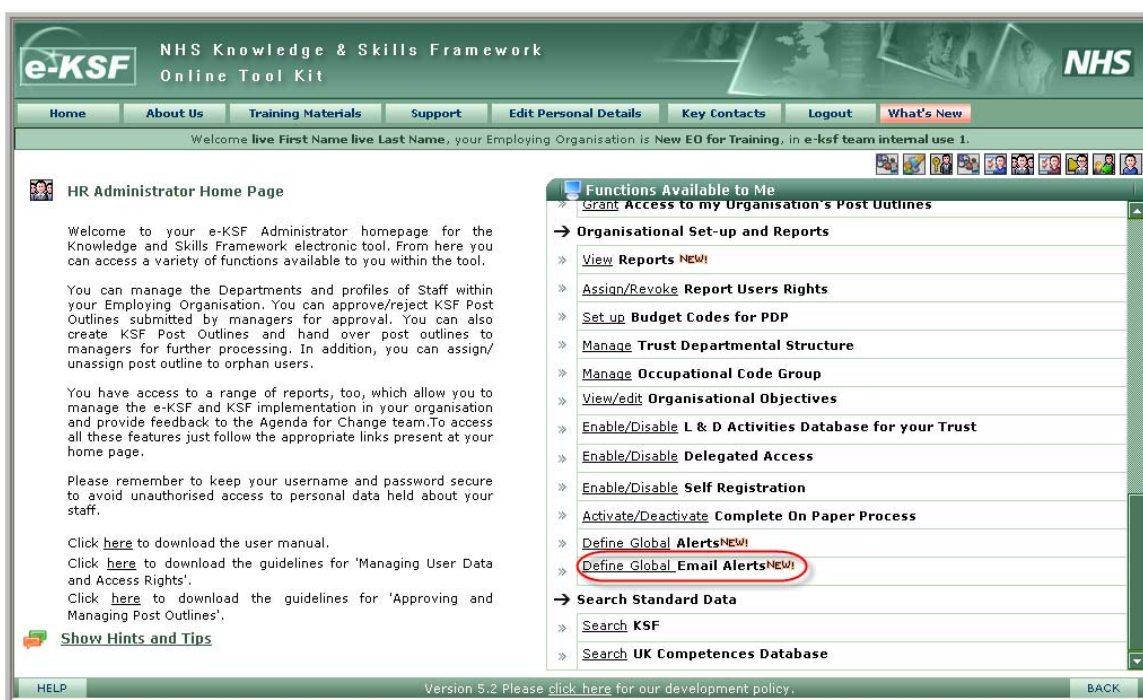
e-KSF NHS Knowledge & Skills Framework Online Tool Kit

NHS

Home | About Us | Training Materials | Support | Edit Personal Details | Key Contacts | Logout | What's New

Welcome live First Name live Last Name, your Employing Organisation is New EO for Training, in e-ksf team internal use 1.

HR Administrator Home Page

Welcome to your e-KSF Administrator homepage for the Knowledge and Skills Framework electronic tool. From here you can access a variety of functions available to you within the tool.

You can manage the Departments and profiles of Staff within your Employing Organisation. You can approve/reject KSF Post Outlines submitted by managers for approval. You can also create KSF Post Outlines and hand over post outlines to managers for further processing. In addition, you can assign/unassign post outline to orphan users.

You have access to a range of reports, too, which allow you to manage the e-KSF and KSF implementation in your organisation and provide feedback to the Agenda for Change team.To access all these features just follow the appropriate links present at your home page.

Please remember to keep your username and password secure to avoid unauthorised access to personal data held about your staff.

Click here to download the user manual.
Click here to download the guidelines for 'Managing User Data and Access Rights'.
Click here to download the guidelines for 'Approving and Managing Post Outlines'.

Show Hints and Tips

Functions Available to Me

» Grant Access to my Organisation's Post Outlines

→ Organisational Set-up and Reports

» View Reports NEW!

» Assign/Revoke Report Users Rights

» Set up Budget Codes for PDP

» Manage Trust Departmental Structure

» Manage Occupational Code Group

» View/edit Organisational Objectives

» Enable/Disable L & D Activities Database for your Trust

» Enable/Disable Delegated Access

» Enable/Disable Self Registration

» Activate/Deactivate Complete On Paper Process

» Define Global AlertsNEW!

» Define Global Email AlertsNEW!

→ Search Standard Data

» Search KSF

» Search UK Competences Database

HELP | Version 5.2 Please click here for our development policy. | BACK